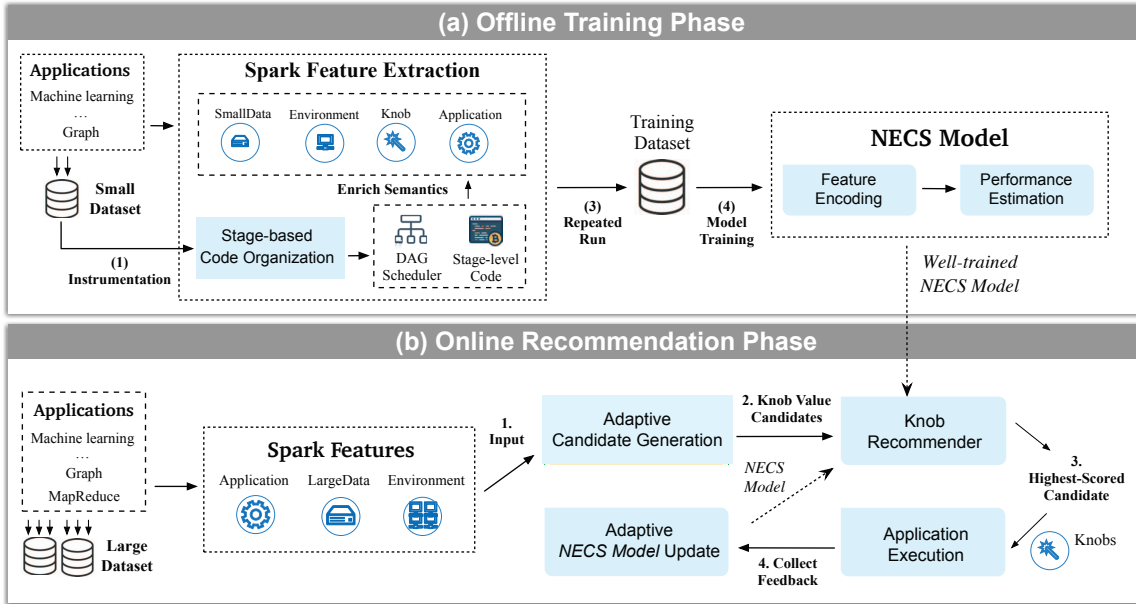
(a) Offline Training Phase

Applications
Machine learning
...
Graph

Small Dataset

(1) Instrumentation

Spark Feature Extraction

SmallData Environment Knob Application

Enrich Semantics

Stage-based Code Organization

DAG Scheduler
Stage-level Code

(3) Repeated Run

Training Dataset

(4) Model Training

NECS Model

Feature Encoding
Performance Estimation

Well-trained NECS Model

(b) Online Recommendation Phase

Applications
Machine learning
...
Graph
MapReduce

Large Dataset

Spark Features

Application LargeData Environment

1. Input

Adaptive Candidate Generation

2. Knob Value Candidates

Knob Recommender

3. Highest-Scored Candidate

NECS Model

Adaptive NECS Model Update

4. Collect Feedback

Application Execution

Knobs